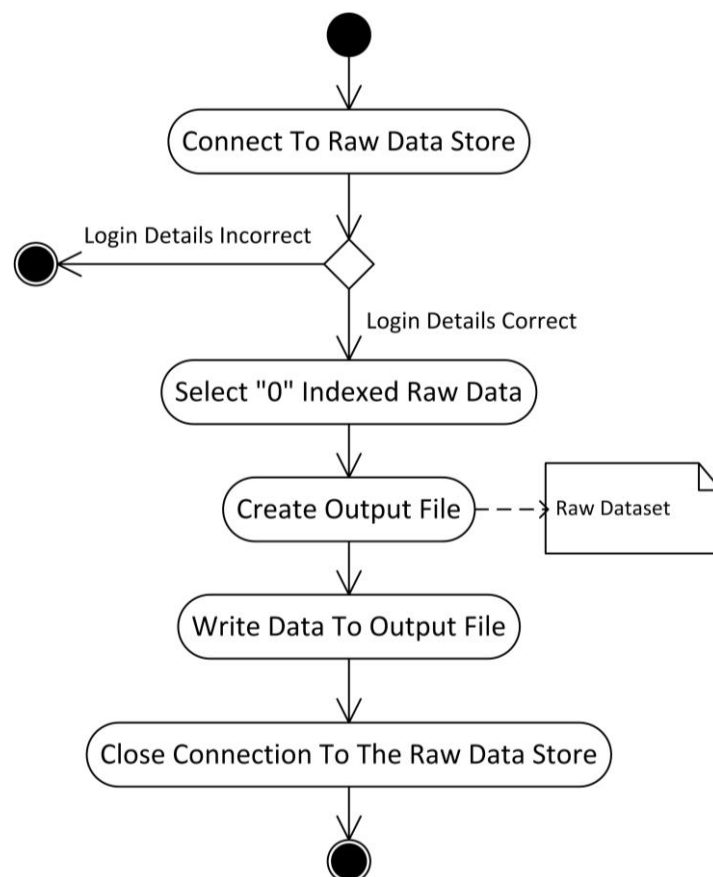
Connect To Raw Data Store

Login Details Incorrect

Login Details Correct

Select "0" Indexed Raw Data

Create Output File

Raw Dataset

Write Data To Output File

Close Connection To The Raw Data Store